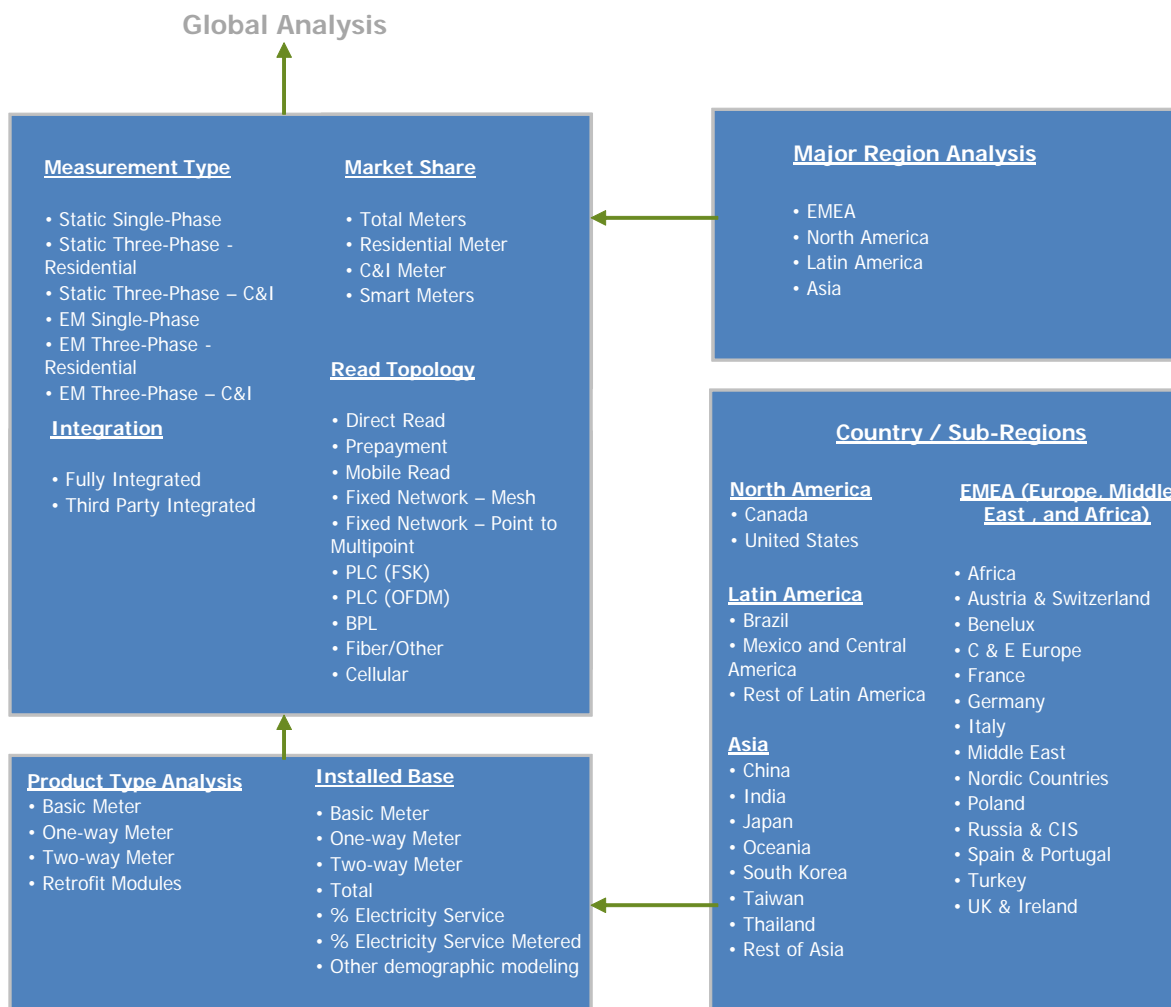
Global Analysis

Measurement Type

• Static Single-Phase
• Static Three-Phase - Residential
• Static Three-Phase – C&I
• EM Single-Phase
• EM Three-Phase - Residential
• EM Three-Phase – C&I

Integration

• Fully Integrated
• Third Party Integrated

Market Share

• Total Meters
• Residential Meter
• C&I Meter
• Smart Meters

Read Topology

• Direct Read
• Prepayment
• Mobile Read
• Fixed Network – Mesh
• Fixed Network – Point to Multipoint
• PLC (FSK)
• PLC (OFDM)
• BPL
• Fiber/Other
• Cellular

Major Region Analysis

• EMEA
• North America
• Latin America
• Asia

Country / Sub-Regions

North America
• Canada
• United States

Latin America
• Brazil
• Mexico and Central America
• Rest of Latin America

Asia
• China
• India
• Japan
• Oceania
• South Korea
• Taiwan
• Thailand
• Rest of Asia

EMEA (Europe, Middle East , and Africa)

• Africa
• Austria & Switzerland
• Benelux
• C & E Europe
• France
• Germany
• Italy
• Middle East
• Nordic Countries
• Poland
• Russia & CIS
• Spain & Portugal
• Turkey
• UK & Ireland

Product Type Analysis
• Basic Meter
• One-way Meter
• Two-way Meter
• Retrofit Modules

Installed Base

• Basic Meter
• One-way Meter
• Two-way Meter
• Total
• % Electricity Service
• % Electricity Service Metered
• Other demographic modeling